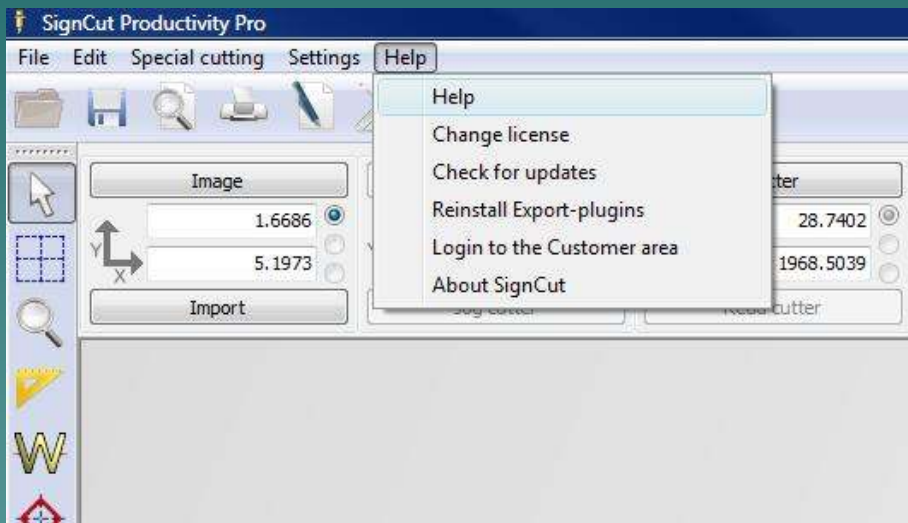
SignCut Productivity Pro

File Edit Special cutting Settings Help

Help
Change license
Check for updates
Reinstall Export-plugins
Login to the Customer area
About SignCut

Image
1.6686
Y
X
5.1973
Import

Y
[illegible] cutter

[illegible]tter
28.7402
1968.5039
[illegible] cutter

W